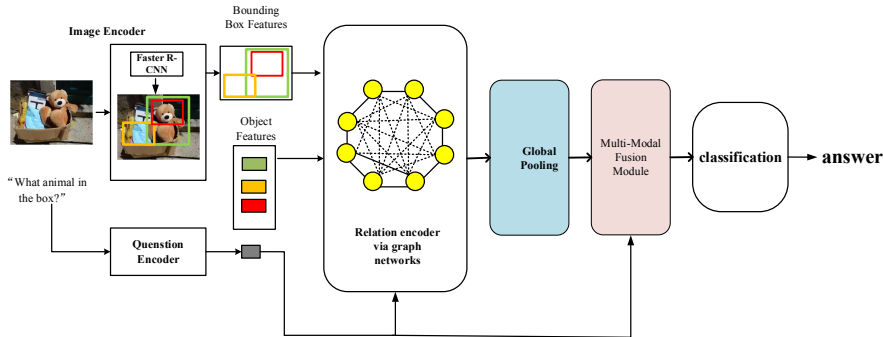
Image Encoder

Faster R-CNN

Bounding Box Features

Object Features

"What animal in the box?"

Quenstion Encoder

Relation encoder via graph networks

Global Pooling

Multi-Modal Fusion Module

classification

answer